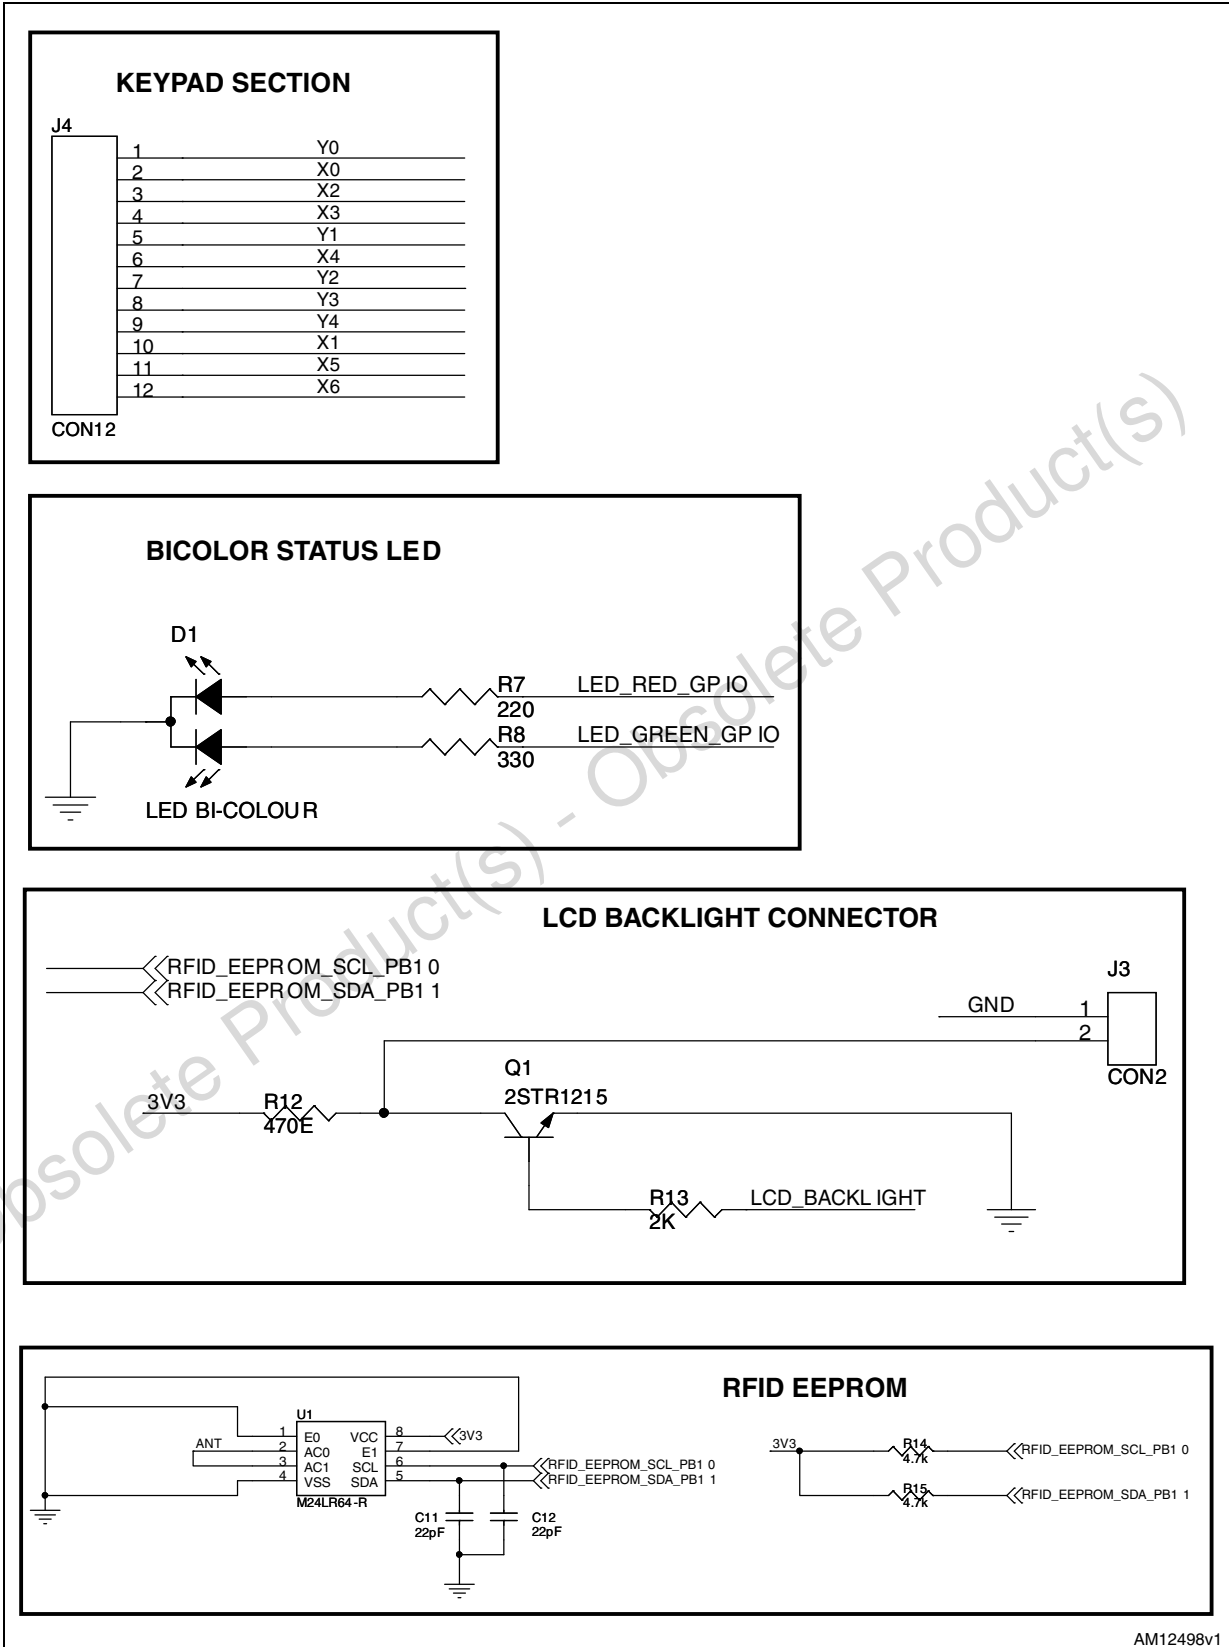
KEYPAD SECTION

J4

1 Y0
2 X0
3 X2
4 X3
5 Y1
6 X4
7 Y2
8 Y3
9 Y4
10 X1
11 X5
12 X6

CON12

BICOLOR STATUS LED

D1

R7 220 LED_RED_GP IO

R8 330 LED_GREEN_GP IO

LED BI-COLOUR

LCD BACKLIGHT CONNECTOR

RFID_EEPROM_SCL_PB1 0
RFID_EEPROM_SDA_PB1 1

J3

GND 1
2

CON2

Q1
2STR1215

3V3 R12 470E

R13 2K LCD_BACKL IGHT

RFID EEPROM

U1

ANT

1 E0
2 AC0
3 AC1
4 VSS

VCC 8
E1 7
SCL 6
SDA 5

3V3

M24LR64-R

RFID_EEPROM_SCL_PB1 0
RFID_EEPROM_SDA_PB1 1

C11 22pF

C12 22pF

3V3

R14 4.7k RFID_EEPROM_SCL_PB1 0

R15 4.7k RFID_EEPROM_SDA_PB1 1

AM12498v1

Obsolete Product(s) - Obsolete Product(s)